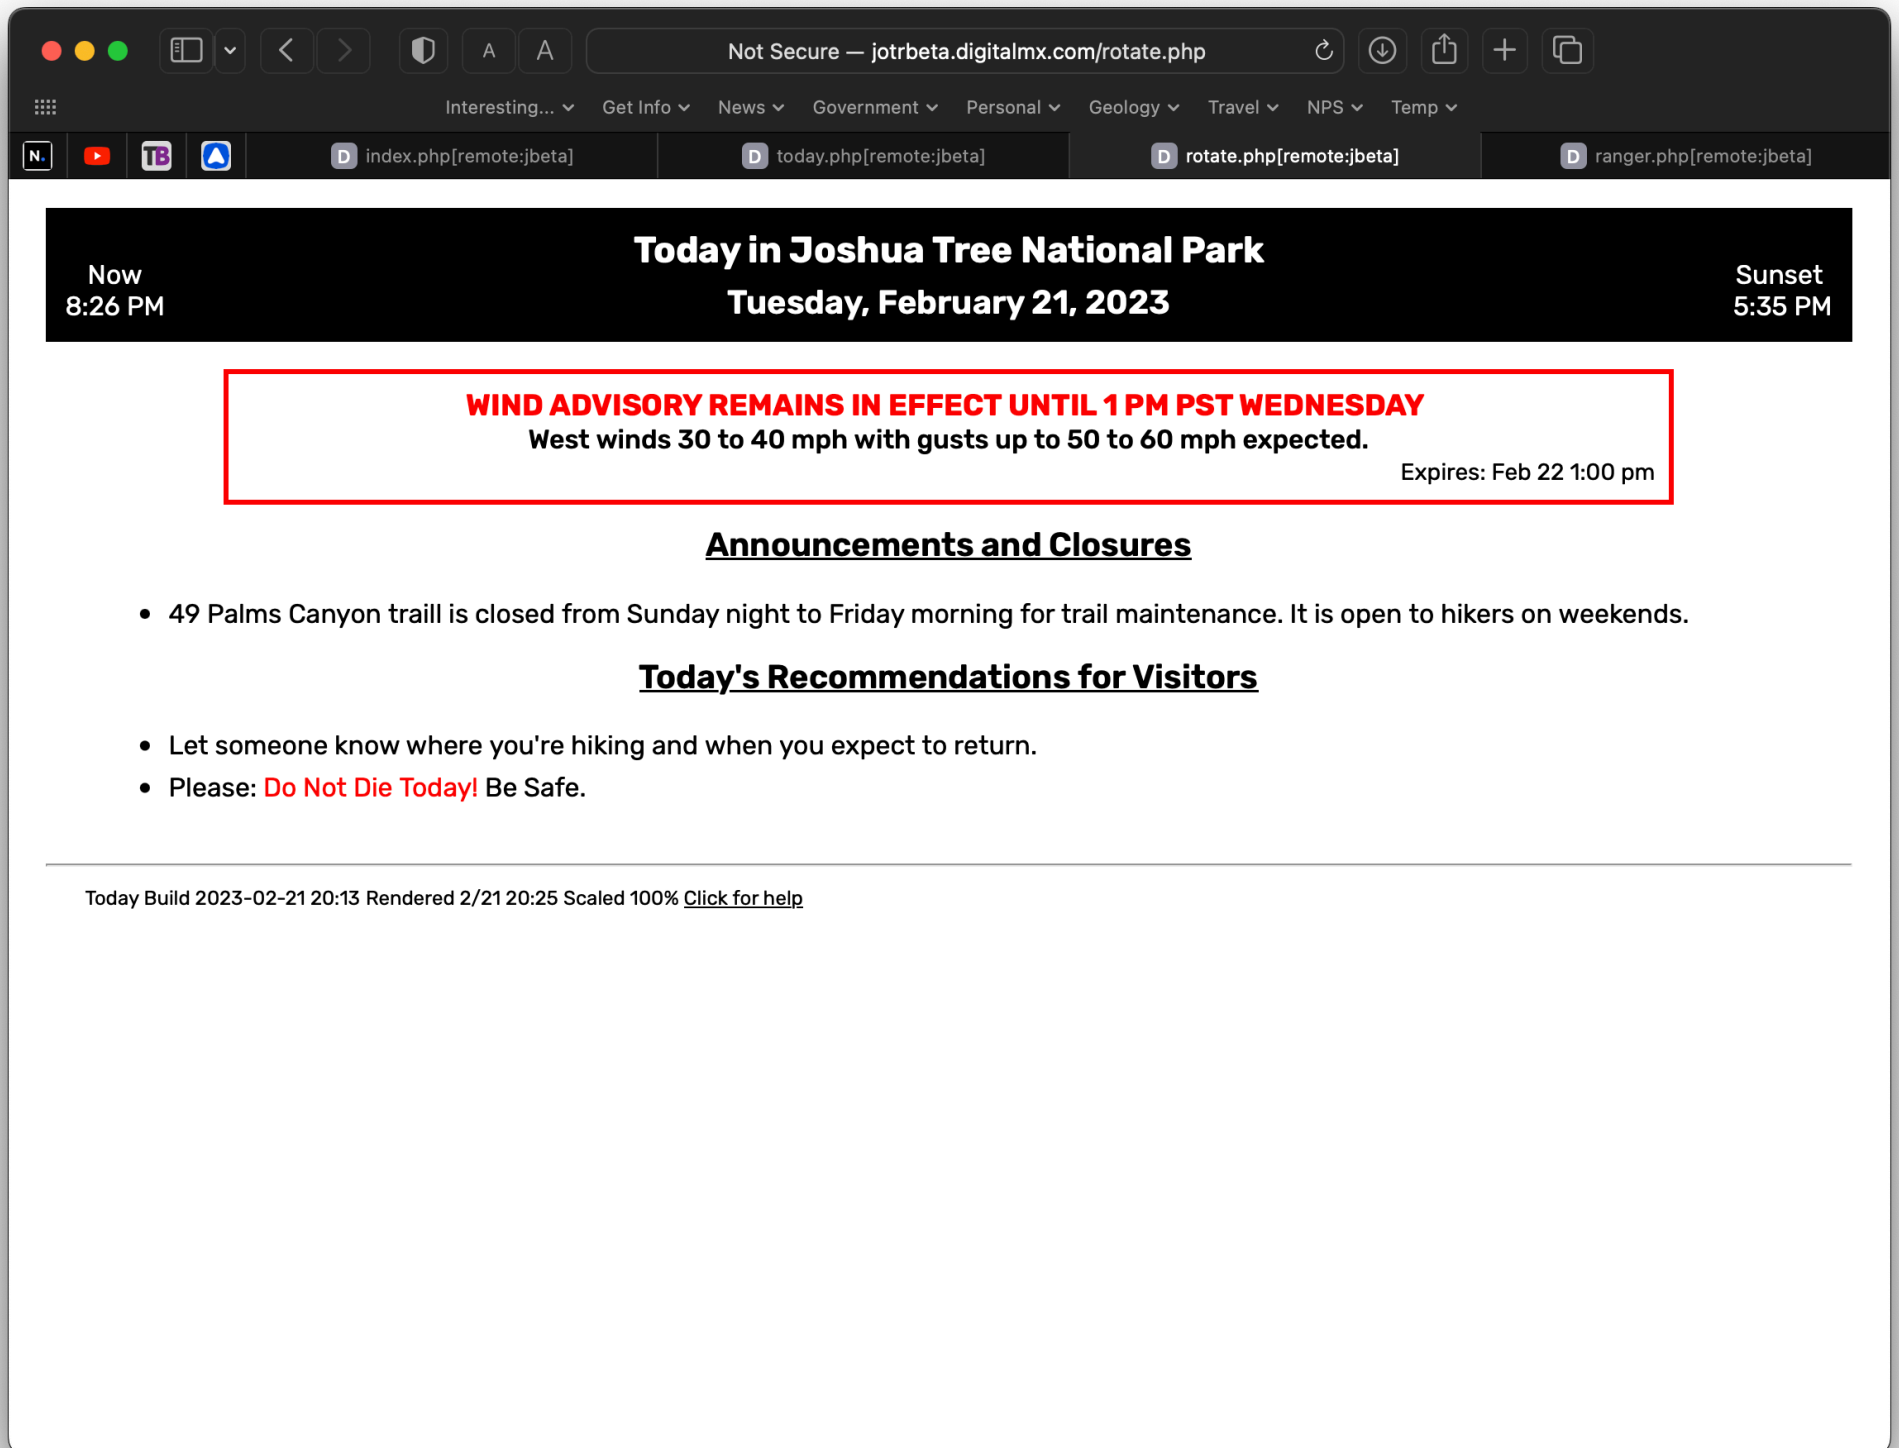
A A

Not Secure — jotrbeta.digitalmx.com/rotate.php

Interesting... Get Info News Government Personal Geology Travel NPS Temp

N. TB

D index.php[remote:jbeta]

D today.php[remote:jbeta]

D rotate.php[remote:jbeta]

D ranger.php[remote:jbeta]

Now
8:26 PM

Today in Joshua Tree National Park
Tuesday, February 21, 2023

Sunset
5:35 PM

WIND ADVISORY REMAINS IN EFFECT UNTIL 1 PM PST WEDNESDAY
West winds 30 to 40 mph with gusts up to 50 to 60 mph expected.
Expires: Feb 22 1:00 pm

Announcements and Closures

- 49 Palms Canyon traill is closed from Sunday night to Friday morning for trail maintenance. It is open to hikers on weekends.

Today's Recommendations for Visitors

- Let someone know where you're hiking and when you expect to return.
- Please: Do Not Die Today! Be Safe.

Today Build 2023-02-21 20:13 Rendered 2/21 20:25 Scaled 100% Click for help